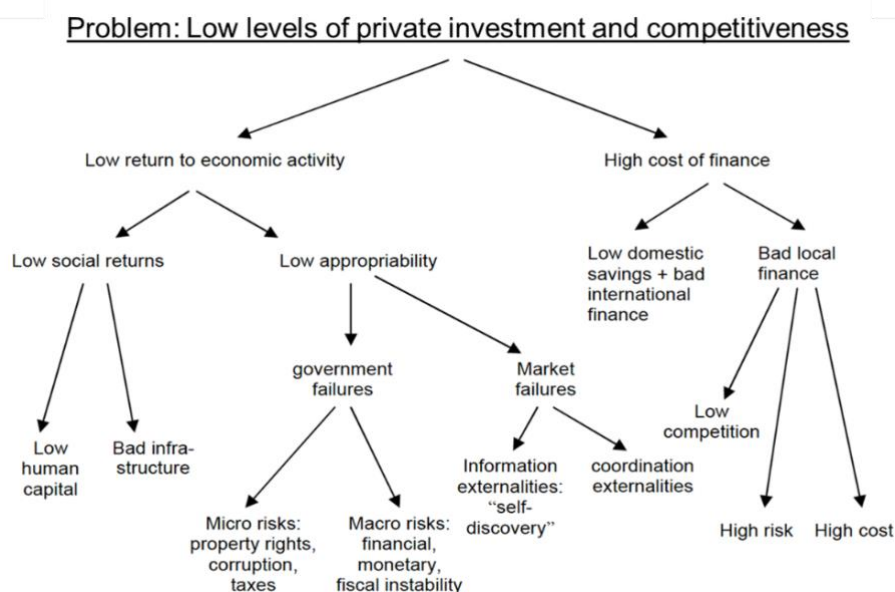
Problem: Low levels of private investment and competitiveness

Low return to economic activity

High cost of finance

Low social returns

Low appropriability

Low domestic savings + bad international finance

Bad local finance

government failures

Market failures

Low competition

Low human capital

Bad infrastructure

Information externalities: "self-discovery"

coordination externalities

Micro risks: property rights, corruption, taxes

Macro risks: financial, monetary, fiscal instability

High risk

High cost